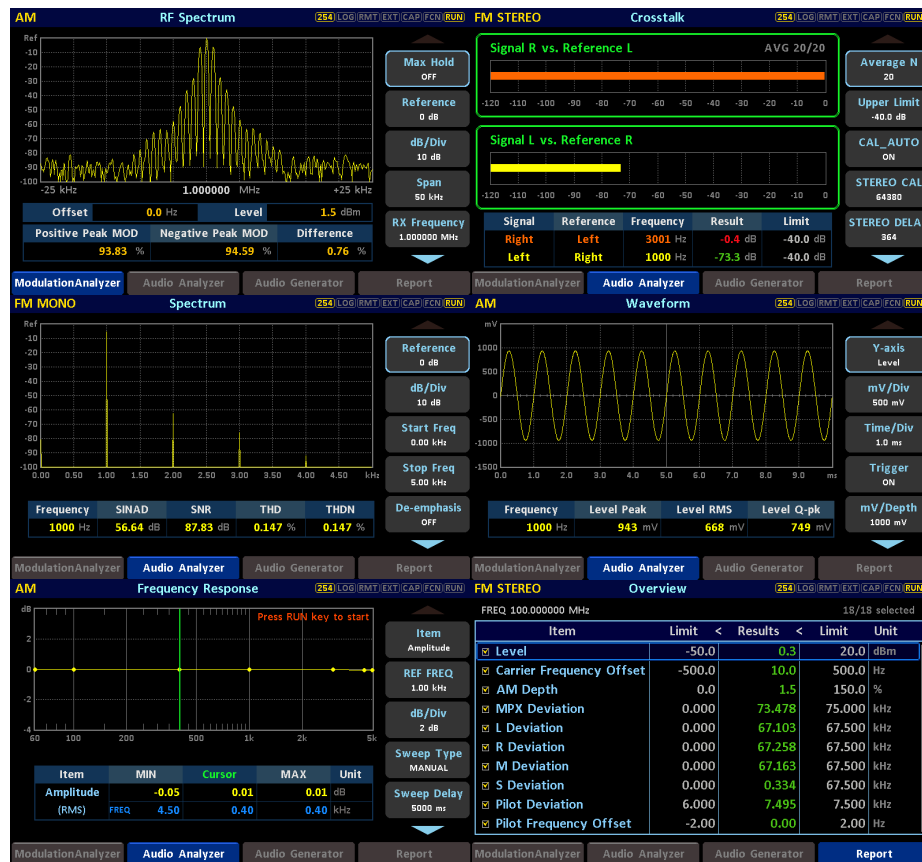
AM RF Spectrum 254 LOG RMT EXT CAP FCN RUN

Ref -10 -20 -30 -40 -50 -60 -70 -80 -90 -100

-25 kHz 1.000000 MHz +25 kHz

| Offset | 0.0 Hz | Level | 1.5 dBm |
|---|---|---|---|
| Positive Peak MOD | Negative Peak MOD | Difference | |
| 93.83 % | 94.59 % | 0.76 % | |

Max Hold OFF
Reference 0 dB
dB/Div 10 dB
Span 50 kHz
RX Frequency 1.000000 MHz

ModulationAnalyzer Audio Analyzer Audio Generator Report

FM STEREO Crosstalk 254 LOG RMT EXT CAP FCN RUN

Signal R vs. Reference L AVG 20/20
-120 -110 -100 -90 -80 -70 -60 -50 -40 -30 -20 -10 0

Signal L vs. Reference R
-120 -110 -100 -90 -80 -70 -60 -50 -40 -30 -20 -10 0

| Signal | Reference | Frequency | Result | Limit |
|---|---|---|---|---|
| Right | Left | 3001 Hz | -0.4 dB | -40.0 dB |
| Left | Right | 1000 Hz | -73.3 dB | -40.0 dB |

Average N 20
Upper Limit -40.0 dB
CAL_AUTO ON
STEREO CAL 64380
STEREO DELA 364

ModulationAnalyzer Audio Analyzer Audio Generator Report

FM MONO Spectrum 254 LOG RMT EXT CAP FCN RUN

Ref -10 -20 -30 -40 -50 -60 -70 -80 -90 -100
0.00 0.50 1.00 1.50 2.00 2.50 3.00 3.50 4.00 4.50 kHz

| Frequency | SINAD | SNR | THD | THDN |
|---|---|---|---|---|
| 1000 Hz | 56.64 dB | 87.83 dB | 0.147 % | 0.147 % |

Reference 0 dB
dB/Div 10 dB
Start Freq 0.00 kHz
Stop Freq 5.00 kHz
De-emphasis OFF

ModulationAnalyzer Audio Analyzer Audio Generator Report

AM Waveform 254 LOG RMT EXT CAP FCN RUN

mV 1000 500 0 -500 -1000 -1500
0.0 1.0 2.0 3.0 4.0 5.0 6.0 7.0 8.0 9.0 ms

| Frequency | Level Peak | Level RMS | Level Q-pk |
|---|---|---|---|
| 1000 Hz | 943 mV | 668 mV | 749 mV |

Y-axis Level
mV/Div 500 mV
Time/Div 1.0 ms
Trigger ON
mV/Depth 1000 mV

ModulationAnalyzer Audio Analyzer Audio Generator Report

AM Frequency Response 254 LOG RMT EXT CAP FCN RUN

dB Press RUN key to start
2 0 -2 -4
60 100 200 500 1k 2k 5k

| Item | MIN | Cursor | MAX | Unit |
|---|---|---|---|---|
| Amplitude | -0.05 | 0.01 | 0.01 | dB |
| (RMS) FREQ | 4.50 | 0.40 | 0.40 | kHz |

Item Amplitude
REF FREQ 1.00 kHz
dB/Div 2 dB
Sweep Type MANUAL
Sweep Delay 5000 ms

ModulationAnalyzer Audio Analyzer Audio Generator Report

FM STEREO Overview 254 LOG RMT EXT CAP FCN RUN

FREQ 100.000000 MHz 18/18 selected

| Item | Limit | < | Results | < | Limit | Unit |
|---|---|---|---|---|---|---|
| Level | -50.0 | | 0.3 | | 20.0 | dBm |
| Carrier Frequency Offset | -500.0 | | 10.0 | | 500.0 | Hz |
| AM Depth | 0.0 | | 1.5 | | 150.0 | % |
| MPX Deviation | 0.000 | | 73.478 | | 75.000 | kHz |
| L Deviation | 0.000 | | 67.103 | | 67.500 | kHz |
| R Deviation | 0.000 | | 67.258 | | 67.500 | kHz |
| M Deviation | 0.000 | | 67.163 | | 67.500 | kHz |
| S Deviation | 0.000 | | 0.334 | | 67.500 | kHz |
| Pilot Deviation | 6.000 | | 7.495 | | 7.500 | kHz |
| Pilot Frequency Offset | -2.00 | | 0.00 | | 2.00 | Hz |

ModulationAnalyzer Audio Analyzer Audio Generator Report